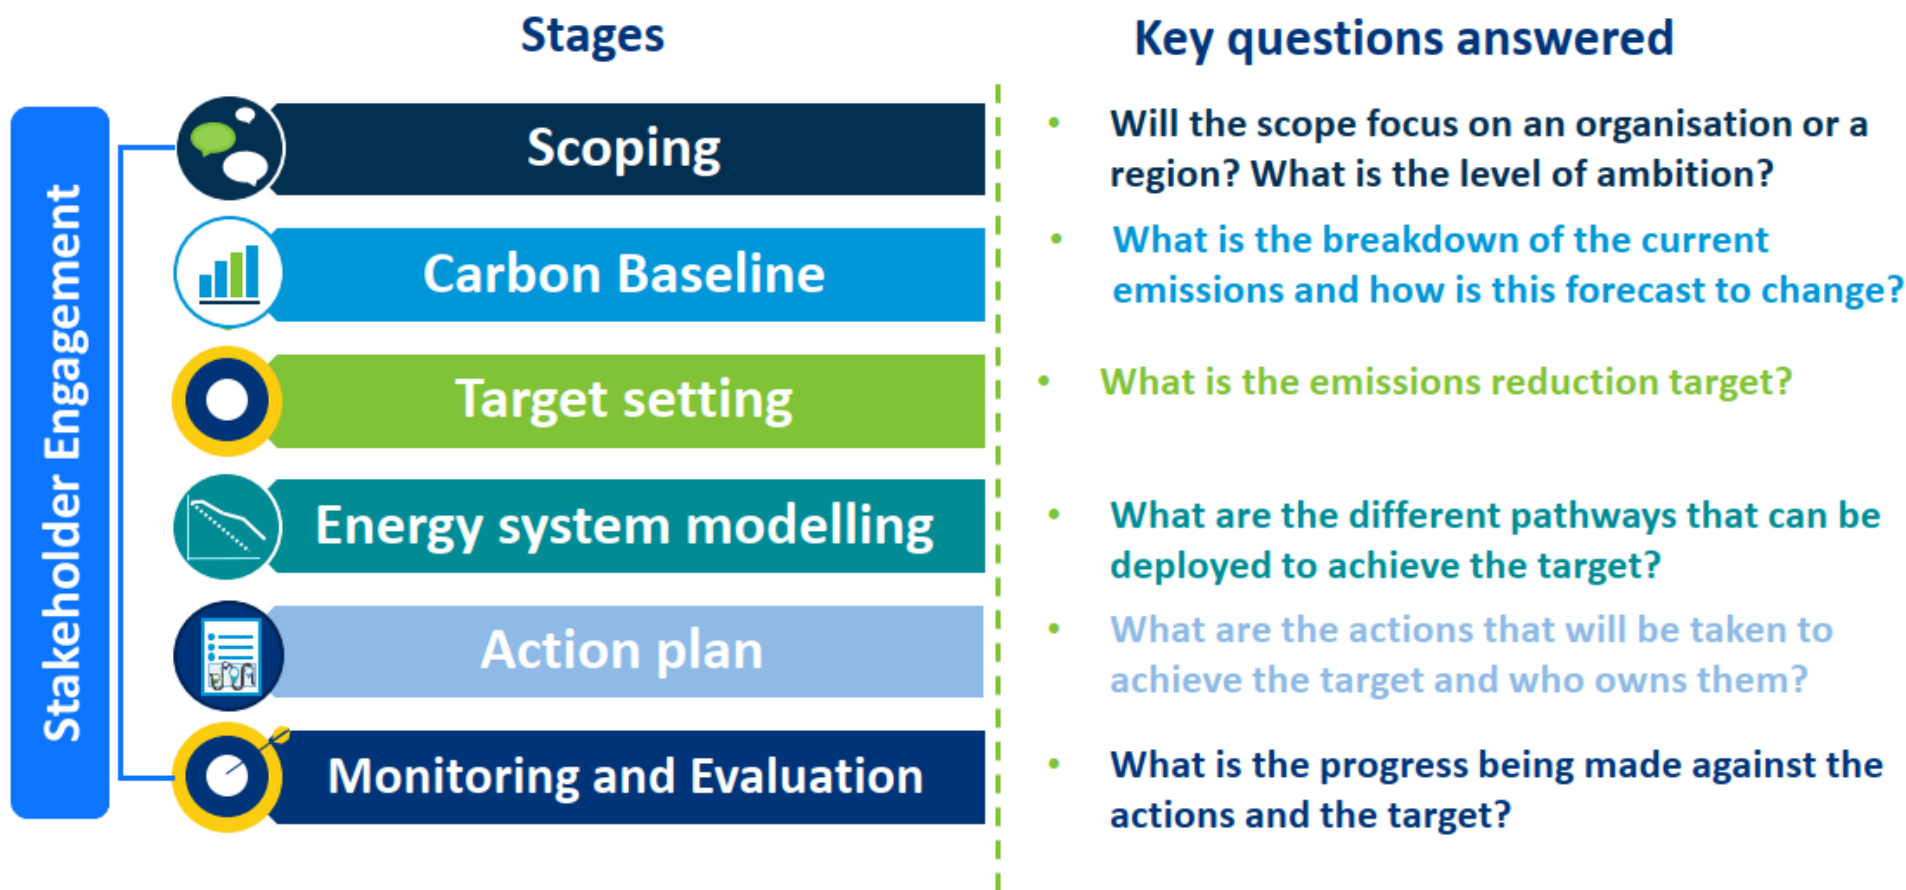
Stages

Stakeholder Engagement

Scoping

Carbon Baseline

Target setting

Energy system modelling

Action plan

Monitoring and Evaluation

Key questions answered

• Will the scope focus on an organisation or a region? What is the level of ambition?

• What is the breakdown of the current emissions and how is this forecast to change?

• What is the emissions reduction target?

• What are the different pathways that can be deployed to achieve the target?

• What are the actions that will be taken to achieve the target and who owns them?

• What is the progress being made against the actions and the target?